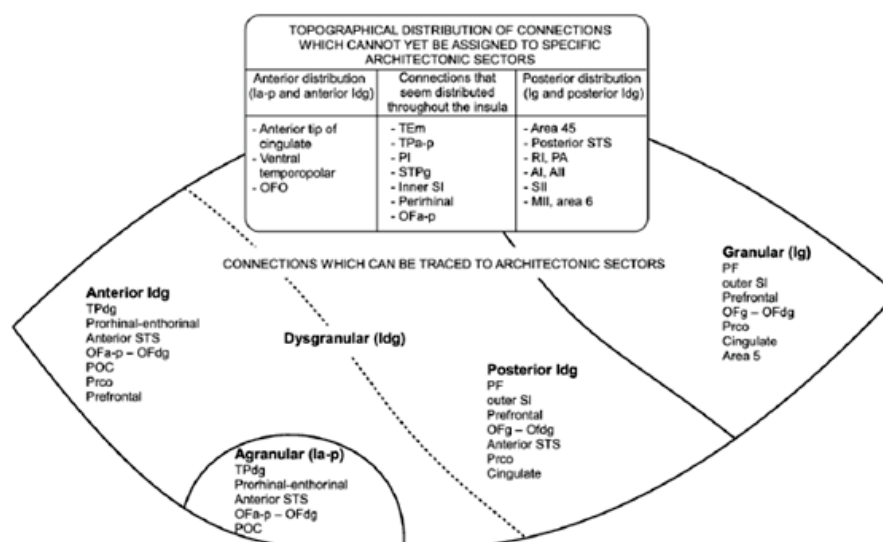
TOPOGRAPHICAL DISTRIBUTION OF CONNECTIONS WHICH CANNOT YET BE ASSIGNED TO SPECIFIC ARCHITECTONIC SECTORS

| Anterior distribution (Ia-p and anterior Idg) | Connections that seem distributed throughout the insula | Posterior distribution (Ig and posterior Idg) |
|---|---|---|
| - Anterior tip of cingulate<br>- Ventral temporopolar<br>- OFO | - TEm<br>- TPa-p<br>- PI<br>- STPg<br>- Inner SI<br>- Perirhinal<br>- OFa-p | - Area 45<br>- Posterior STS<br>- RI, PA<br>- AI, AII<br>- SII<br>- MII, area 6 |

CONNECTIONS WHICH CAN BE TRACED TO ARCHITECTONIC SECTORS

Granular (Ig)
PF
outer SI
Prefrontal
OFg – OFdg
Prco
Cingulate
Area 5

Anterior Idg
TPdg
Prorhinal-enthorinal
Anterior STS
OFa-p – OFdg
POC
Prco
Prefrontal

Dysgranular (Idg)

Posterior Idg
PF
outer SI
Prefrontal
OFg – Ofdg
Anterior STS
Prco
Cingulate

Agranular (Ia-p)
TPdg
Prorhinal-enthorinal
Anterior STS
OFa-p – OFdg
POC